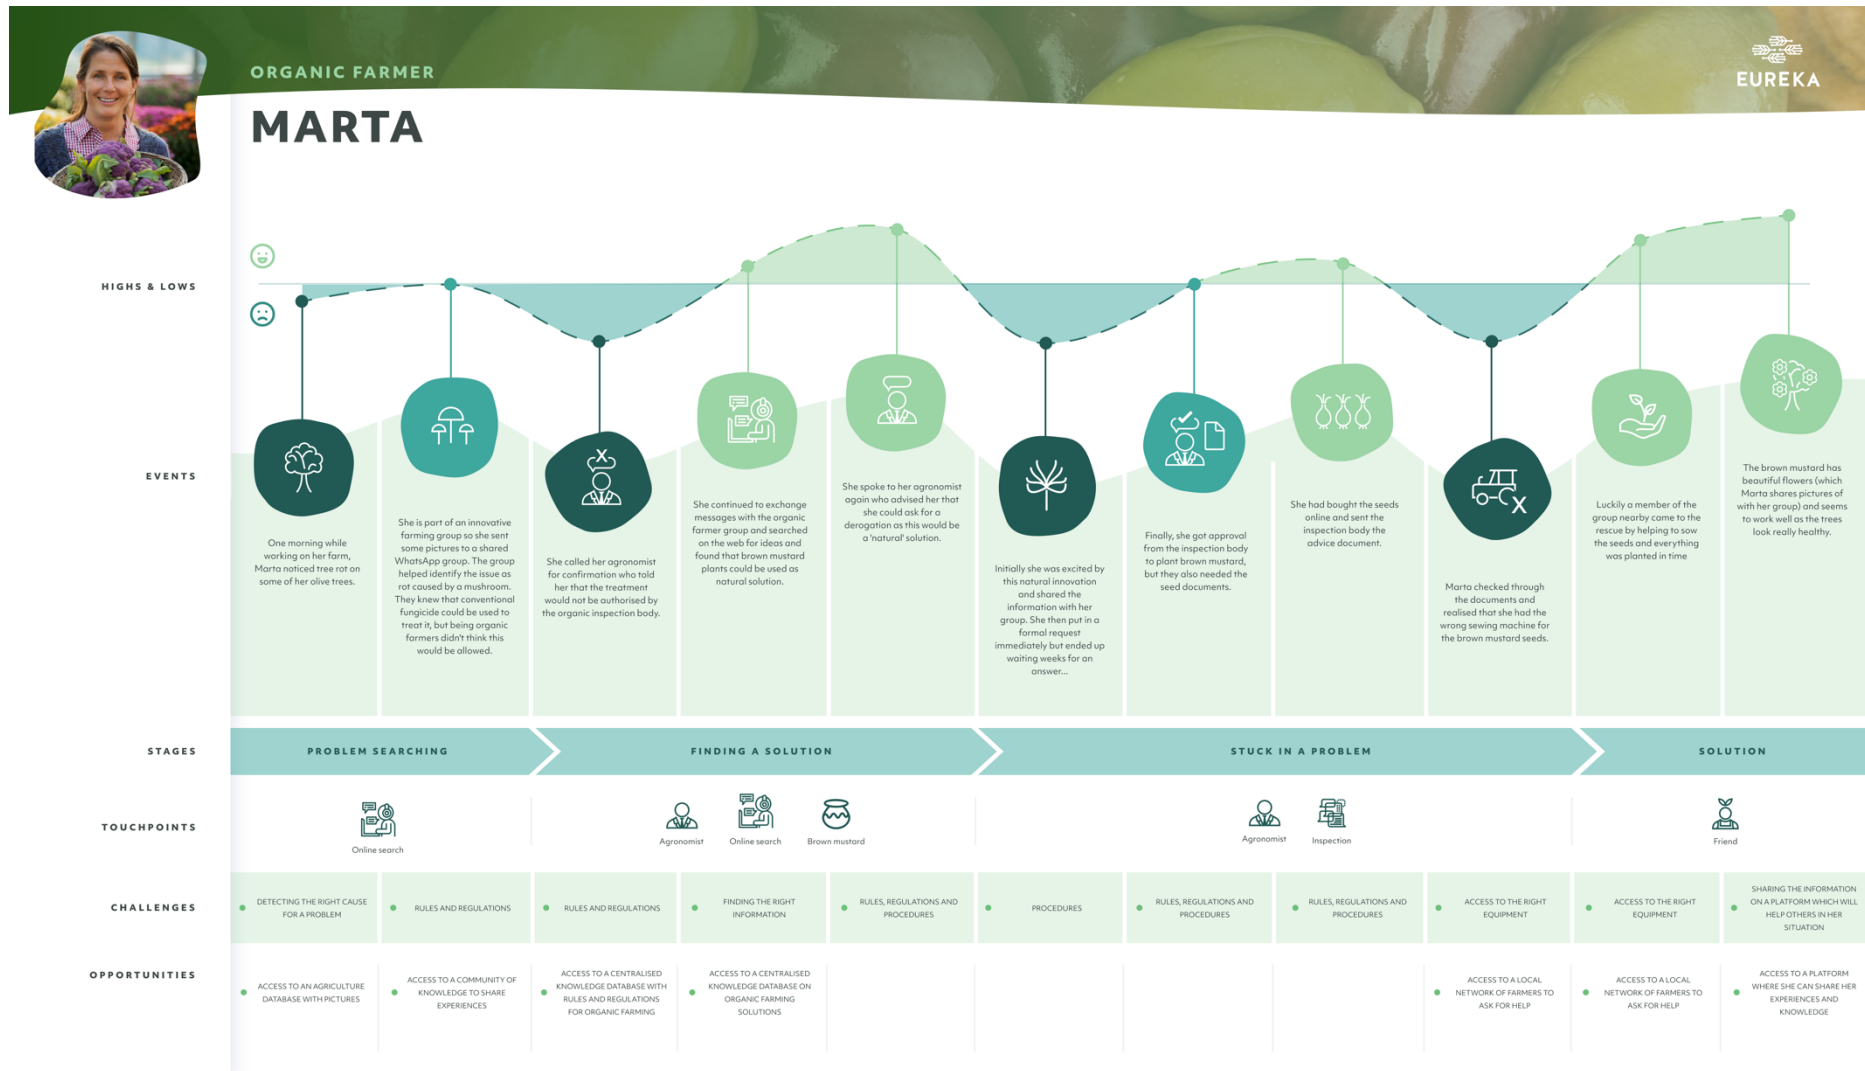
ORGANIC FARMER

MARTA

EUREKA

HIGHS & LOWS

EVENTS

One morning while working on her farm, Marta noticed tree rot on some of her olive trees.

She is part of an innovative farming group so she sent some pictures to a shared WhatsApp group. The group helped identify the issue as rot caused by a mushroom. They knew that conventional fungicide could be used to treat it, but being organic farmers didn't think this would be allowed.

She called her agronomist for confirmation who told her that the treatment would not be authorised by the organic inspection body.

She continued to exchange messages with the organic farmer group and searched on the web for ideas and found that brown mustard plants could be used as natural solution.

She spoke to her agronomist again who advised her that she could ask for a derogation as this would be a 'natural' solution.

Initially she was excited by this natural innovation and shared the information with her group. She then put in a formal request immediately but ended up waiting weeks for an answer...

Finally, she got approval from the inspection body to plant brown mustard, but they also needed the seed documents.

She had bought the seeds online and sent the inspection body the advice document.

Marta checked through the documents and realised that she had the wrong sewing machine for the brown mustard seeds.

Luckily a member of the group nearby came to the rescue by helping to sow the seeds and everything was planted in time

The brown mustard has beautiful flowers (which Marta shares pictures of with her group) and seems to work well as the trees look really healthy.

STAGES

PROBLEM SEARCHING

FINDING A SOLUTION

STUCK IN A PROBLEM

SOLUTION

TOUCHPOINTS

Online search

Agronomist

Online search

Brown mustard

Agronomist

Inspection

Friend

CHALLENGES

DETECTING THE RIGHT CAUSE FOR A PROBLEM

RULES AND REGULATIONS

RULES AND REGULATIONS

FINDING THE RIGHT INFORMATION

RULES, REGULATIONS AND PROCEDURES

PROCEDURES

RULES, REGULATIONS AND PROCEDURES

RULES, REGULATIONS AND PROCEDURES

ACCESS TO THE RIGHT EQUIPMENT

ACCESS TO THE RIGHT EQUIPMENT

SHARING THE INFORMATION ON A PLATFORM WHICH WILL HELP OTHERS IN HER SITUATION

OPPORTUNITIES

ACCESS TO AN AGRICULTURE DATABASE WITH PICTURES

ACCESS TO A COMMUNITY OF KNOWLEDGE TO SHARE EXPERIENCES

ACCESS TO A CENTRALISED KNOWLEDGE DATABASE WITH RULES AND REGULATIONS FOR ORGANIC FARMING

ACCESS TO A CENTRALISED KNOWLEDGE DATABASE ON ORGANIC FARMING SOLUTIONS

ACCESS TO A LOCAL NETWORK OF FARMERS TO ASK FOR HELP

ACCESS TO A LOCAL NETWORK OF FARMERS TO ASK FOR HELP

ACCESS TO A PLATFORM WHERE SHE CAN SHARE HER EXPERIENCES AND KNOWLEDGE